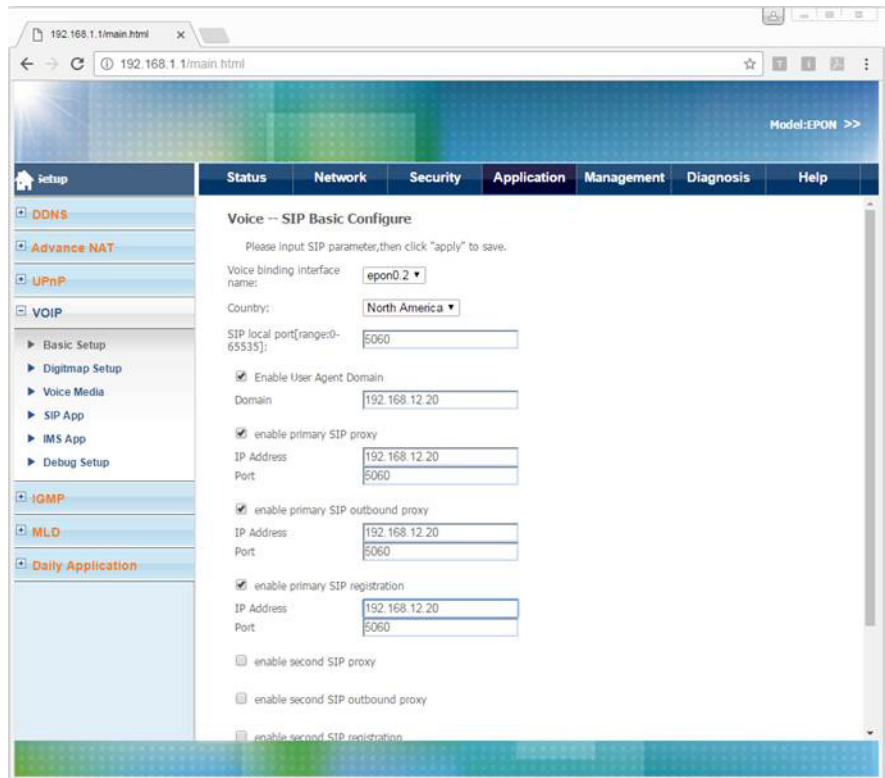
192.168.1.1/main.html ×

192.168.1.1/main.html

Model:EPON >>

Setup

Status | Network | Security | Application | Management | Diagnosis | Help

DDNS

Advance NAT

UPnP

VOIP

Basic Setup

Digitmap Setup

Voice Media

SIP App

IMS App

Debug Setup

IGMP

MLD

Daily Application

Voice -- SIP Basic Configure

Please input SIP parameter,then click "apply" to save.

Voice binding interface name: epon0.2

Country: North America

SIP local port[range:0-65535]: 5060

Enable User Agent Domain

Domain 192.168.12.20

enable primary SIP proxy

IP Address 192.168.12.20

Port 5060

enable primary SIP outbound proxy

IP Address 192.168.12.20

Port 5060

enable primary SIP registration

IP Address 192.168.12.20

Port 5060

enable second SIP proxy

enable second SIP outbound proxy

enable second SIP registration